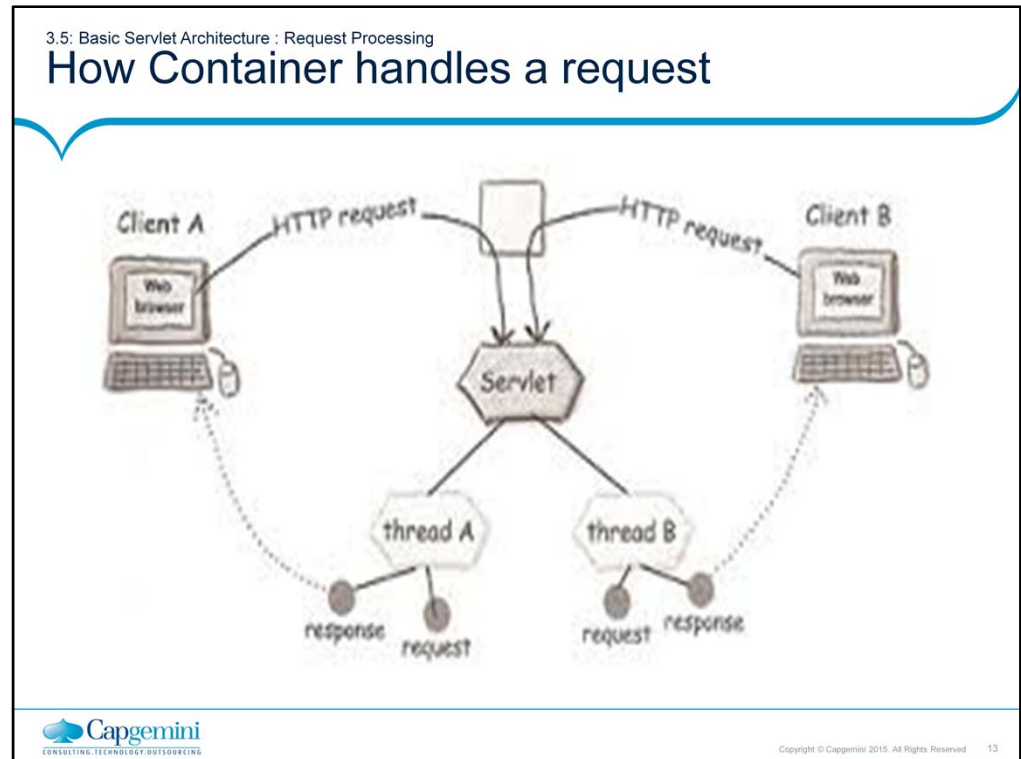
3.5: Basic Servlet Architecture : Request Processing
How Container handles a request

Client A
HTTP request
HTTP request
Client B
Web browser
Web browser
Servlet
thread A
thread B
response
request
request
response

Capgemini
CONSULTING.TECHNOLOGY.OUTSOURCING

Copyright © Capgemini 2015. All Rights Reserved 13